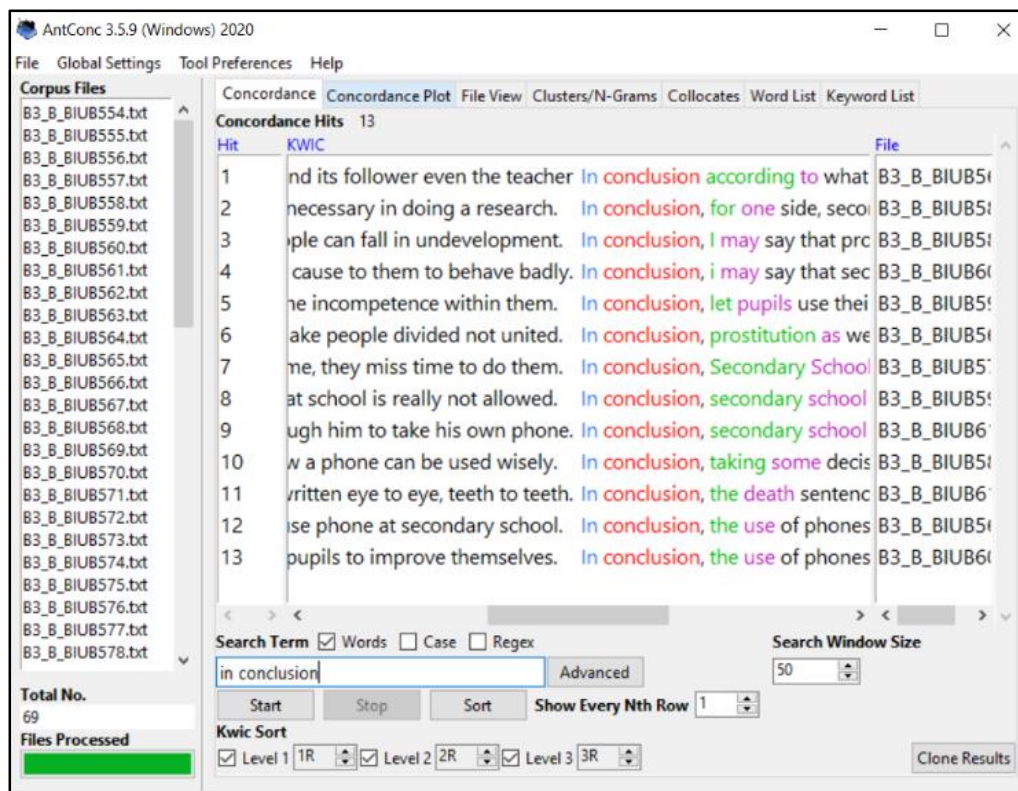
AntConc 3.5.9 (Windows) 2020

File Global Settings Tool Preferences Help

Corpus Files
B3_B_BIUB554.txt
B3_B_BIUB555.txt
B3_B_BIUB556.txt
B3_B_BIUB557.txt
B3_B_BIUB558.txt
B3_B_BIUB559.txt
B3_B_BIUB560.txt
B3_B_BIUB561.txt
B3_B_BIUB562.txt
B3_B_BIUB563.txt
B3_B_BIUB564.txt
B3_B_BIUB565.txt
B3_B_BIUB566.txt
B3_B_BIUB567.txt
B3_B_BIUB568.txt
B3_B_BIUB569.txt
B3_B_BIUB570.txt
B3_B_BIUB571.txt
B3_B_BIUB572.txt
B3_B_BIUB573.txt
B3_B_BIUB574.txt
B3_B_BIUB575.txt
B3_B_BIUB576.txt
B3_B_BIUB577.txt
B3_B_BIUB578.txt

Total No.
69
Files Processed

Concordance | Concordance Plot | File View | Clusters/N-Grams | Collocates | Word List | Keyword List

Concordance Hits 13

| Hit | KWIC | File |
|---|---|---|
| 1 | nd its follower even the teacher In conclusion according to what | B3_B_BIUB5( |
| 2 | necessary in doing a research. In conclusion, for one side, secon | B3_B_BIUB5{ |
| 3 | ple can fall in undevelopment. In conclusion, I may say that prc | B3_B_BIUB5{ |
| 4 | cause to them to behave badly. In conclusion, i may say that sec | B3_B_BIUB6( |
| 5 | ne incompetence within them. In conclusion, let pupils use thei | B3_B_BIUB5( |
| 6 | ake people divided not united. In conclusion, prostitution as we | B3_B_BIUB5( |
| 7 | me, they miss time to do them. In conclusion, Secondary School | B3_B_BIUB5 |
| 8 | at school is really not allowed. In conclusion, secondary school | B3_B_BIUB5( |
| 9 | ugh him to take his own phone. In conclusion, secondary school | B3_B_BIUB6 |
| 10 | w a phone can be used wisely. In conclusion, taking some decis | B3_B_BIUB5{ |
| 11 | vritten eye to eye, teeth to teeth. In conclusion, the death sentenc | B3_B_BIUB6 |
| 12 | ise phone at secondary school. In conclusion, the use of phones | B3_B_BIUB5( |
| 13 | pupils to improve themselves. In conclusion, the use of phones | B3_B_BIUB6( |

Search Term ☑ Words ☐ Case ☐ Regex
in conclusion
Advanced
Search Window Size
50
Start Stop Sort Show Every Nth Row 1
Kwic Sort
☑ Level 1 1R ☑ Level 2 2R ☑ Level 3 3R
Clone Results